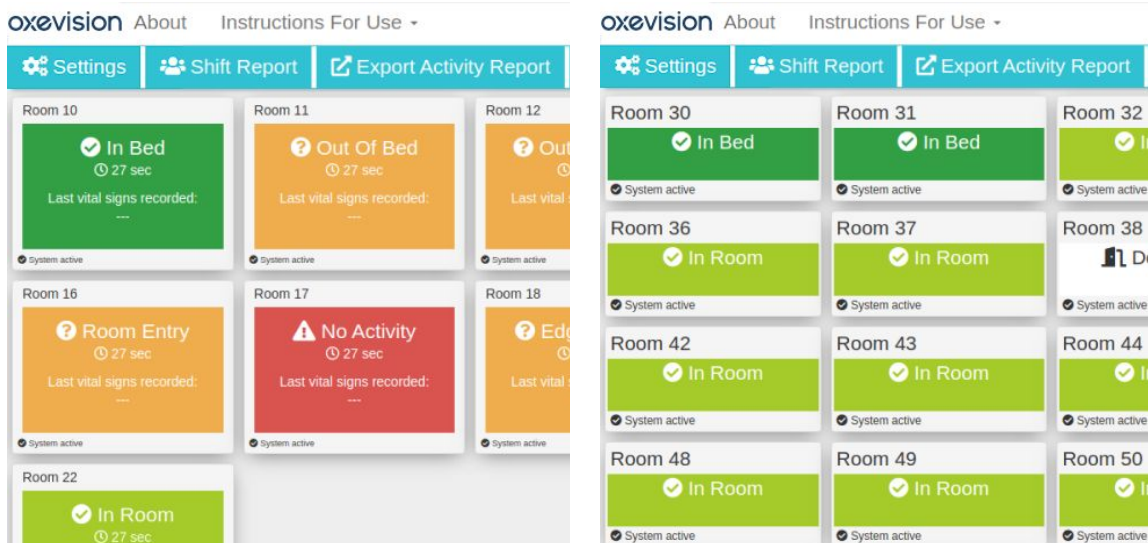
oxevision About Instructions For Use

Settings Shift Report Export Activity Report

Room 10
In Bed
27 sec
Last vital signs recorded:
---
System active

Room 11
Out Of Bed
27 sec
Last vital signs recorded:
---
System active

Room 12
Out
Last vital
System active

Room 16
Room Entry
27 sec
Last vital signs recorded:
---
System active

Room 17
No Activity
27 sec
Last vital signs recorded:
---
System active

Room 18
Edg
Last vital
System active

Room 22
In Room
27 sec

oxevision About Instructions For Use

Settings Shift Report Export Activity Report

Room 30
In Bed
System active

Room 31
In Bed
System active

Room 32
I
System active

Room 36
In Room
System active

Room 37
In Room
System active

Room 38
D
System active

Room 42
In Room
System active

Room 43
In Room
System active

Room 44
I
System active

Room 48
In Room
System active

Room 49
In Room
System active

Room 50
I
System active